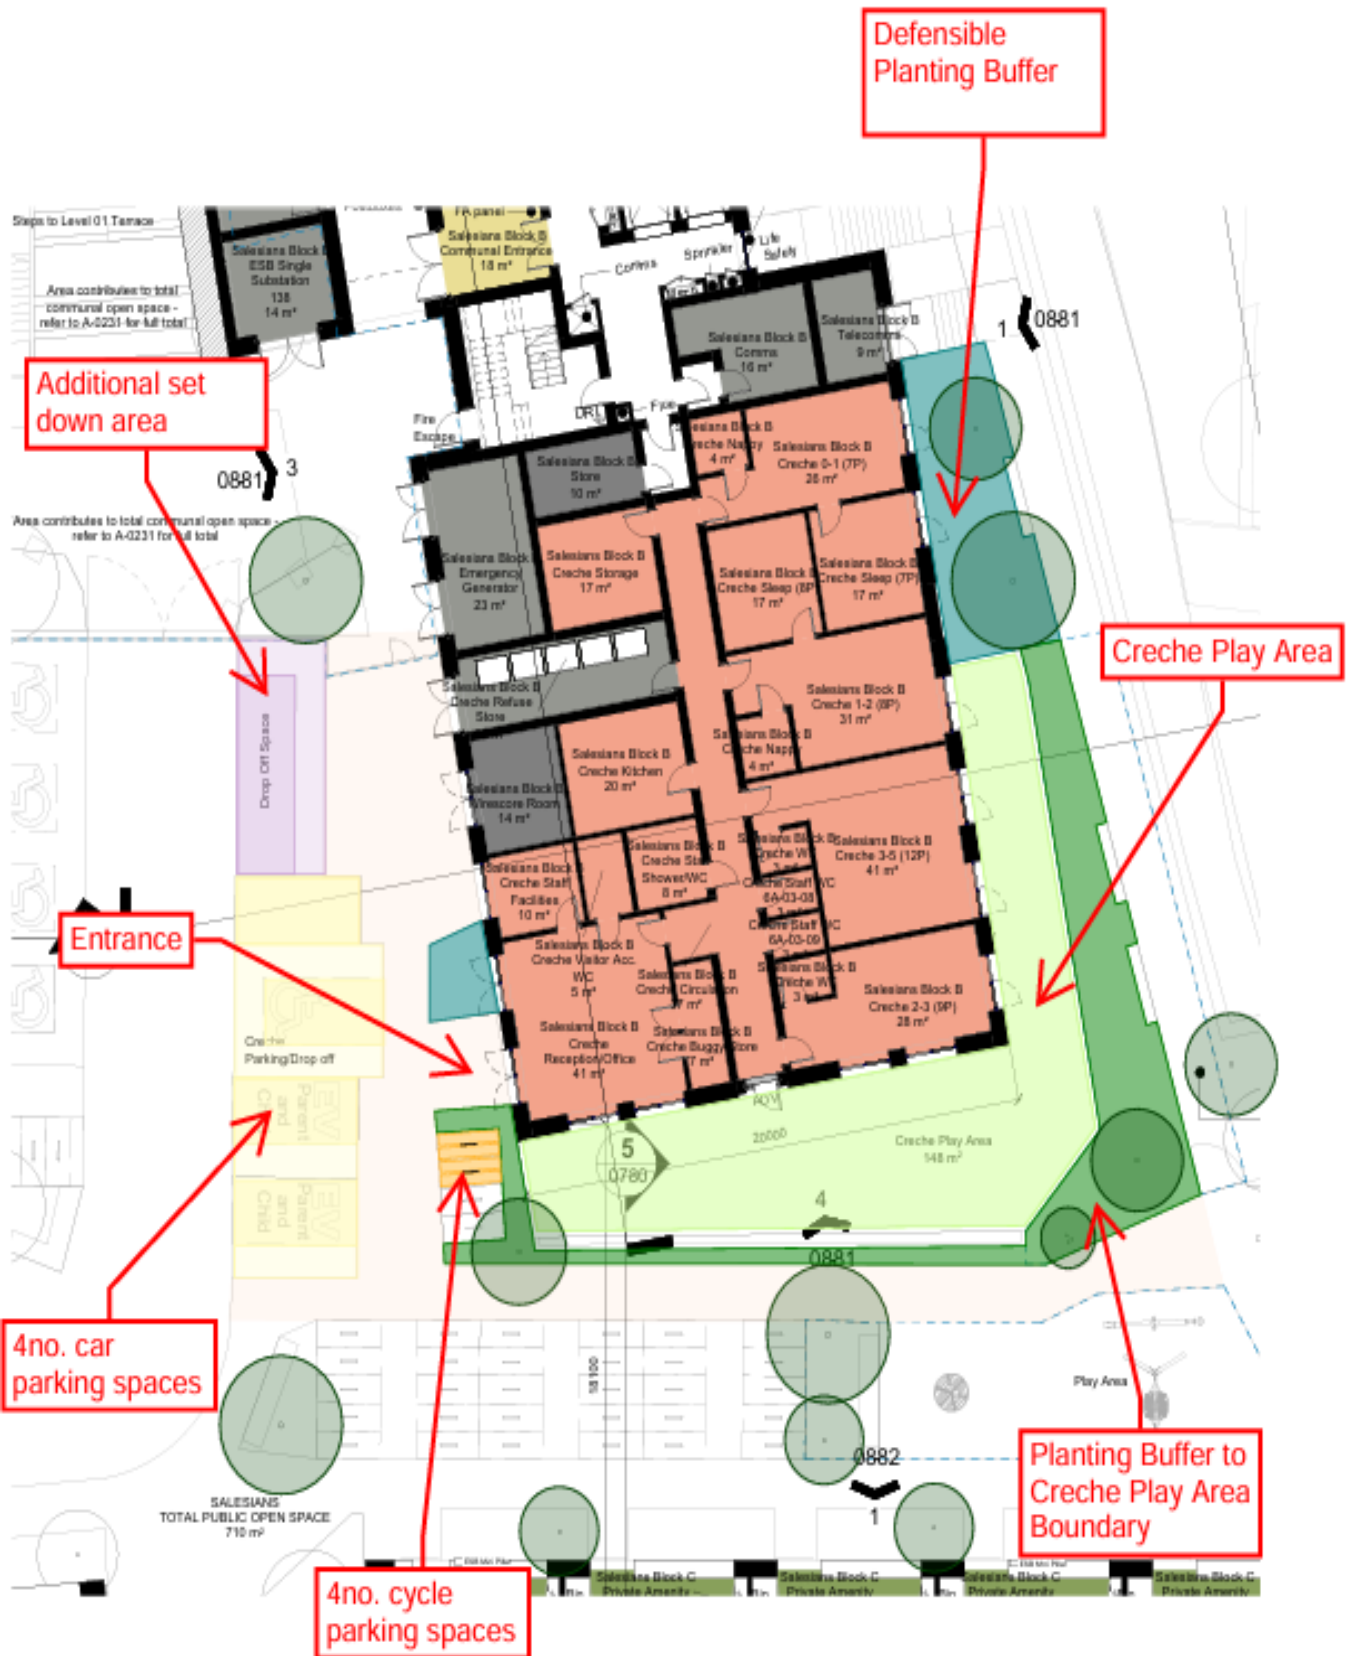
Defensible Planting Buffer

Steps to Level 01 Terrace

Salesians Block B ESB Single Substation 138 14 m²

Area contributes to total communal open space - refer to A-0231 for full total

FA panel

Salesians Block B Communal Entrance 18 m²

Comms

Sprinkler

Life Safety

Salesians Block B Comms 16 m²

Salesians Block B Telecoms 9 m²

1 0881

Additional set down area

0881 3

Fire Escape

DR1

Fire

Salesians Block B Creche Nappy 4 m²

Salesians Block B Creche 0-1 (7P) 26 m²

Area contributes to total communal open space - refer to A-0231 for full total

Salesians Block B Store 10 m²

Salesians Block B Emergency Generator 23 m²

Salesians Block B Creche Storage 17 m²

Salesians Block B Creche Sleep (8P) 17 m²

Salesians Block B Creche Sleep (7P) 17 m²

Creche Play Area

Salesians Block B Creche Refuse Store

Salesians Block B Creche 1-2 (8P) 31 m²

Drop Off Space

Salesians Block B Creche Nappy 4 m²

Salesians Block B Creche Kitchen 20 m²

Salesians Block B Wirescore Room 14 m²

Salesians Block B Creche Staff Shower/WC 8 m²

Salesians Block B Creche WC

Salesians Block B Creche 3-5 (12P) 41 m²

Salesians Block B Creche Staff Facilities 10 m²

Creche Staff WC 6A-03-08

Creche Staff WC 6A-03-09

Entrance

Salesians Block B Creche Visitor Acc. WC 5 m²

Salesians Block B Creche Circulation m²

Salesians Block B Creche WC 3 m²

Salesians Block B Creche 2-3 (9P) 28 m²

Creche Parking/Drop off

Salesians Block B Creche Reception/Office 41 m²

Salesians Block B Creche Buggy Store 7 m²

EV Parent and Child

EV Parent and Child

5 0780

20000

Creche Play Area 148 m²

4

0881

4no. car parking spaces

18100

Play Area

0882

1

SALESIANS TOTAL PUBLIC OPEN SPACE 710 m²

Planting Buffer to Creche Play Area Boundary

4no. cycle parking spaces

Salesians Block C Private Amenity

Salesians Block C Private Amenity

Salesians Block C Private Amenity

Salesians Block C Private Amenity